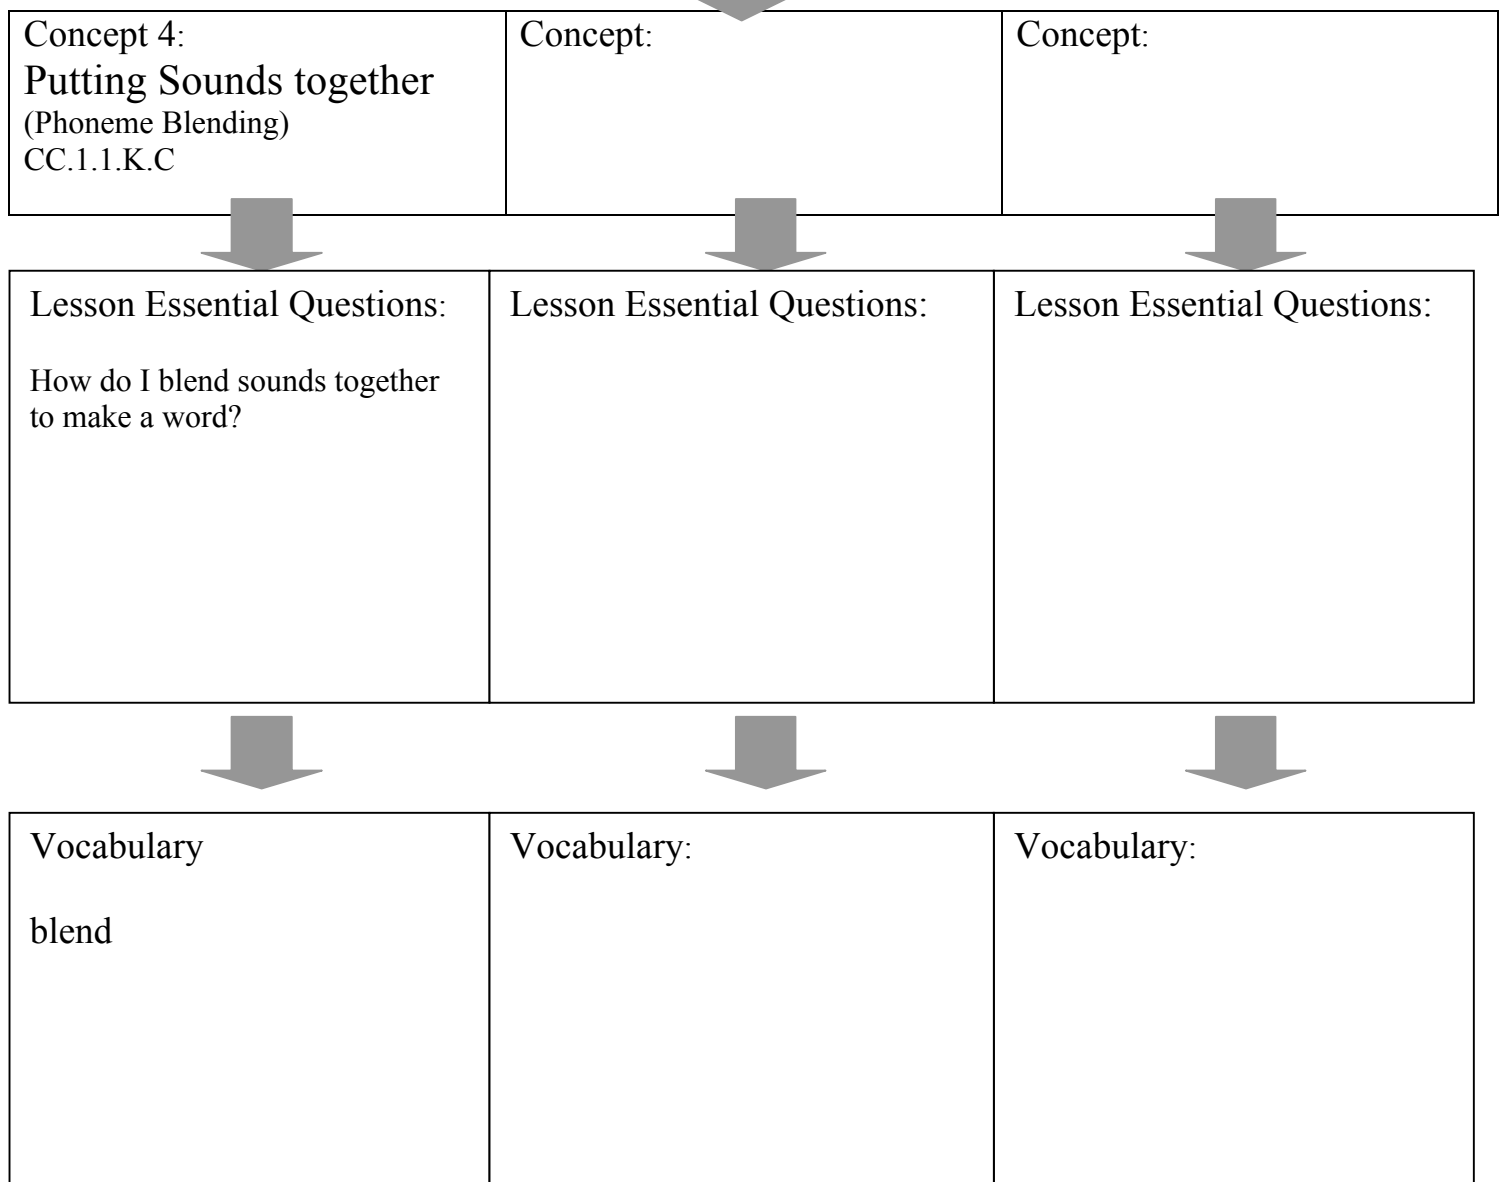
| Concept 4: Putting Sounds together (Phoneme Blending) CC.1.1.K.C | Concept: | Concept: |
|---|---|---|

| Lesson Essential Questions: How do I blend sounds together to make a word? | Lesson Essential Questions: | Lesson Essential Questions: |
|---|---|---|

| Vocabulary blend | Vocabulary: | Vocabulary: |
|---|---|---|